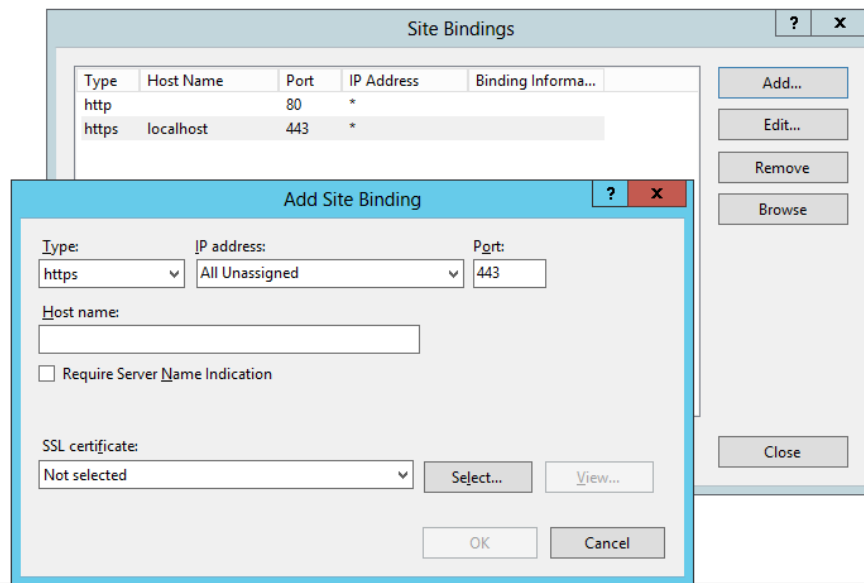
Site Bindings
?
X

| Type | Host Name | Port | IP Address | Binding Informa... |
|---|---|---|---|---|
| http | | 80 | * | |
| https | localhost | 443 | * | |

Add...
Edit...
Remove
Browse

Close

Add Site Binding
?
X

Type:
https
IP address:
All Unassigned
Port:
443

Host name:

Require Server Name Indication

SSL certificate:
Not selected
Select...
View...

OK
Cancel